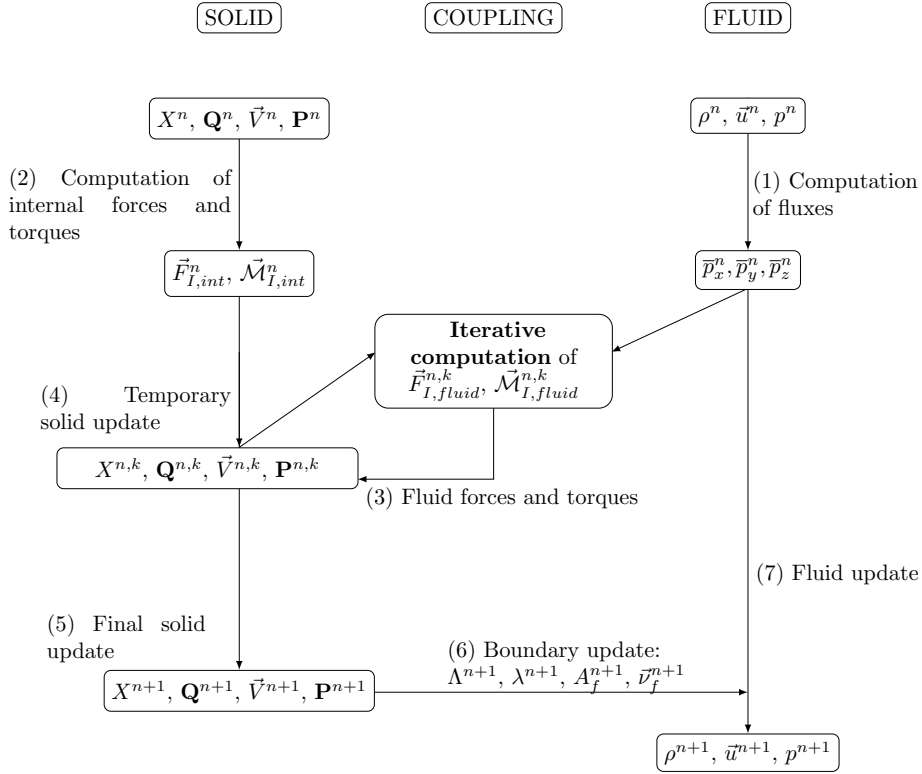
SOLID

COUPLING

FLUID

$X^n$, $\mathbf{Q}^n$, $\vec{V}^n$, $\mathbf{P}^n$

$\rho^n$, $\vec{u}^n$, $p^n$

(2) Computation of internal forces and torques

(1) Computation of fluxes

$\vec{F}^n_{I,int}$, $\vec{\mathcal{M}}^n_{I,int}$

$\overline{p}^n_x, \overline{p}^n_y, \overline{p}^n_z$

**Iterative computation** of $\vec{F}^{n,k}_{I,fluid}$, $\vec{\mathcal{M}}^{n,k}_{I,fluid}$

(4) Temporary solid update

$X^{n,k}$, $\mathbf{Q}^{n,k}$, $\vec{V}^{n,k}$, $\mathbf{P}^{n,k}$

(3) Fluid forces and torques

(7) Fluid update

(5) Final solid update

(6) Boundary update: $\Lambda^{n+1}$, $\lambda^{n+1}$, $A^{n+1}_f$, $\vec{\nu}^{n+1}_f$

$X^{n+1}$, $\mathbf{Q}^{n+1}$, $\vec{V}^{n+1}$, $\mathbf{P}^{n+1}$

$\rho^{n+1}$, $\vec{u}^{n+1}$, $p^{n+1}$